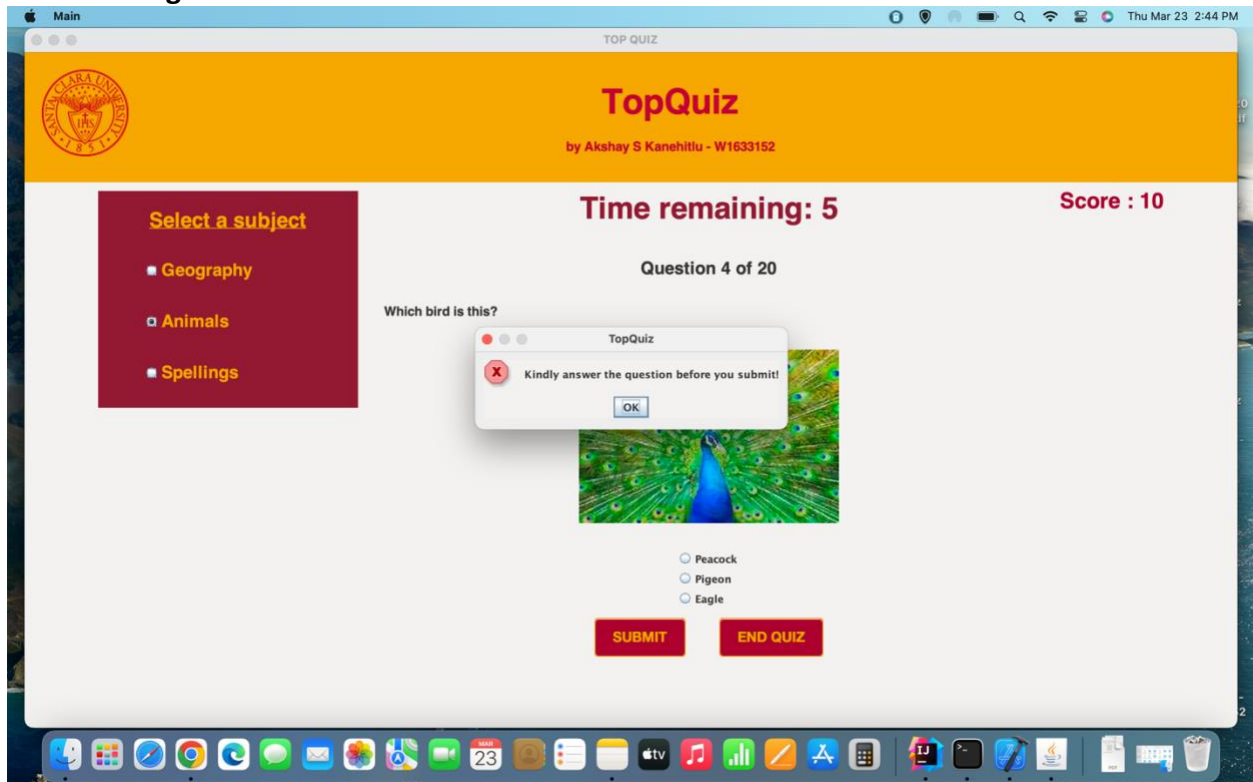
Main

Thu Mar 23 2:44 PM

TOP QUIZ

SANTA CLARA UNIVERSITY 1851

TopQuiz

by Akshay S Kanehitlu - W1633152

Select a subject

Geography

Animals

Spellings

Time remaining: 5

Score : 10

Question 4 of 20

Which bird is this?

TopQuiz

Kindly answer the question before you submit!

OK

Peacock

Pigeon

Eagle

SUBMIT

END QUIZ

MAR 23